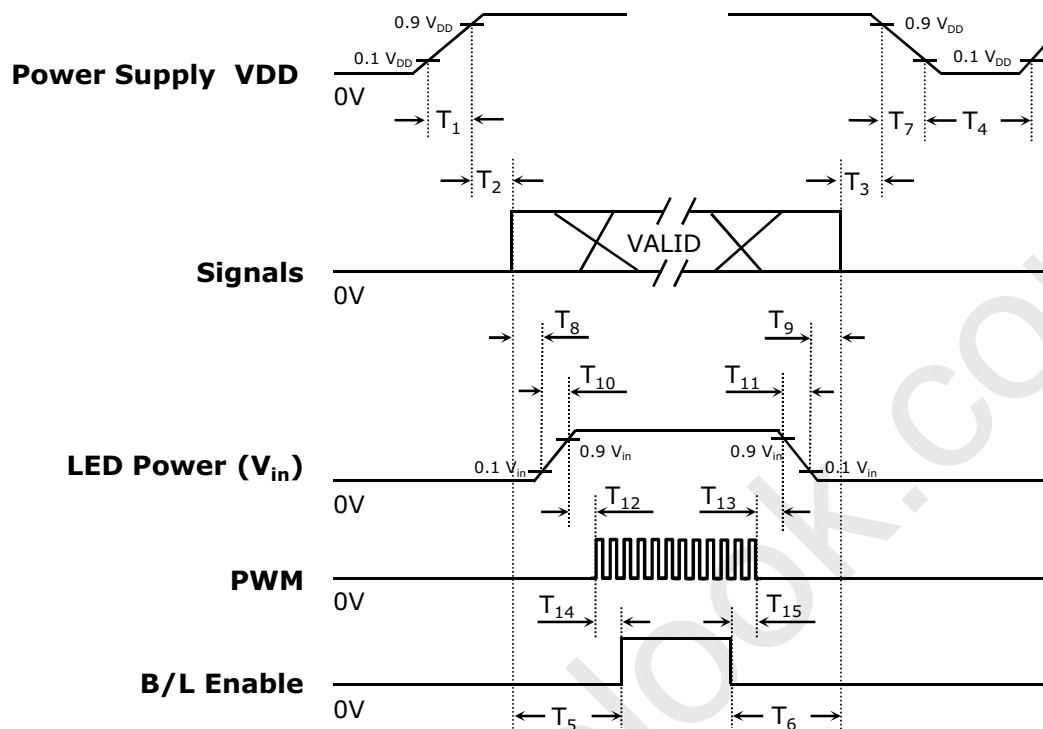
$0.9\ V_{DD}$

$0.1\ V_{DD}$

$0.9\ V_{DD}$

$0.1\ V_{DD}$

Power Supply VDD

0V

$T_1$ $T_7$ $T_4$

$T_2$ $T_3$

VALID

Signals

0V

$T_8$ $T_9$

$T_{10}$ $T_{11}$

LED Power ($V_{in}$)

$0.1\ V_{in}$ $0.9\ V_{in}$ $0.9\ V_{in}$ $0.1\ V_{in}$

0V

$T_{12}$ $T_{13}$

PWM

0V

$T_{14}$ $T_{15}$

B/L Enable

0V

$T_5$ $T_6$